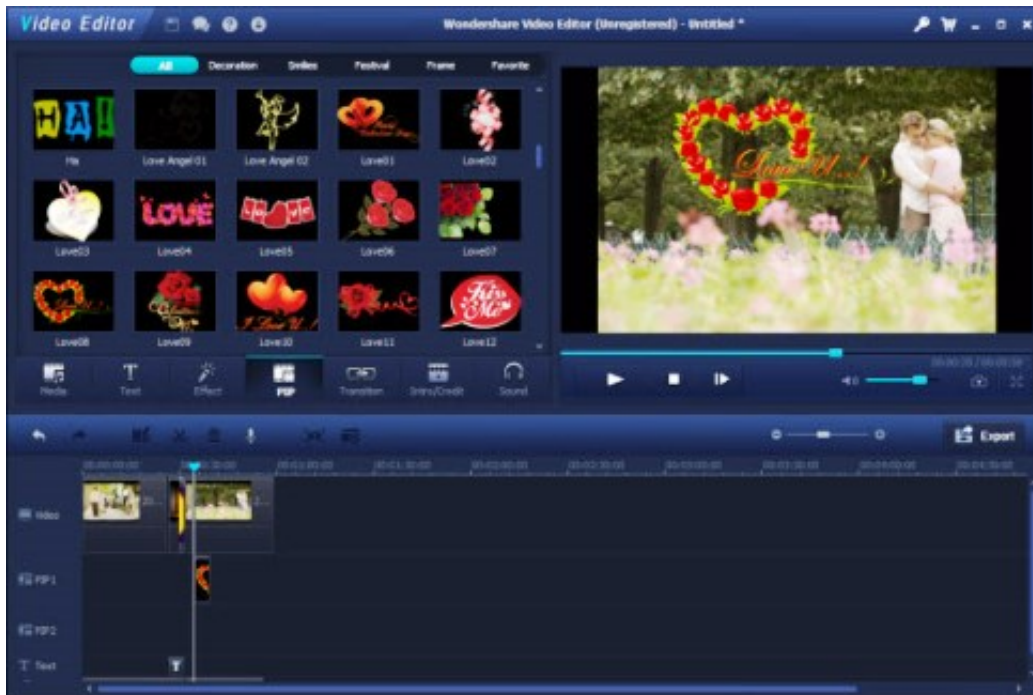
Video Editor

Wondershare Video Editor (Unregistered) - Untitled *

All Decoration Smiles Festival Frame Favorite

HA!
Ha

Love Angel 01

Love Angel 02

Love01

Love02

LOVE

Love03

Love04

Love05

Love06

Love07

Love08

Love09

Love10

Love11

Kiss Me

Love12

Love U..!

Media

Text

Effect

PIP

Transition

Intro/Credit

Sound

Export

Video

PIP1

PIP2

Text